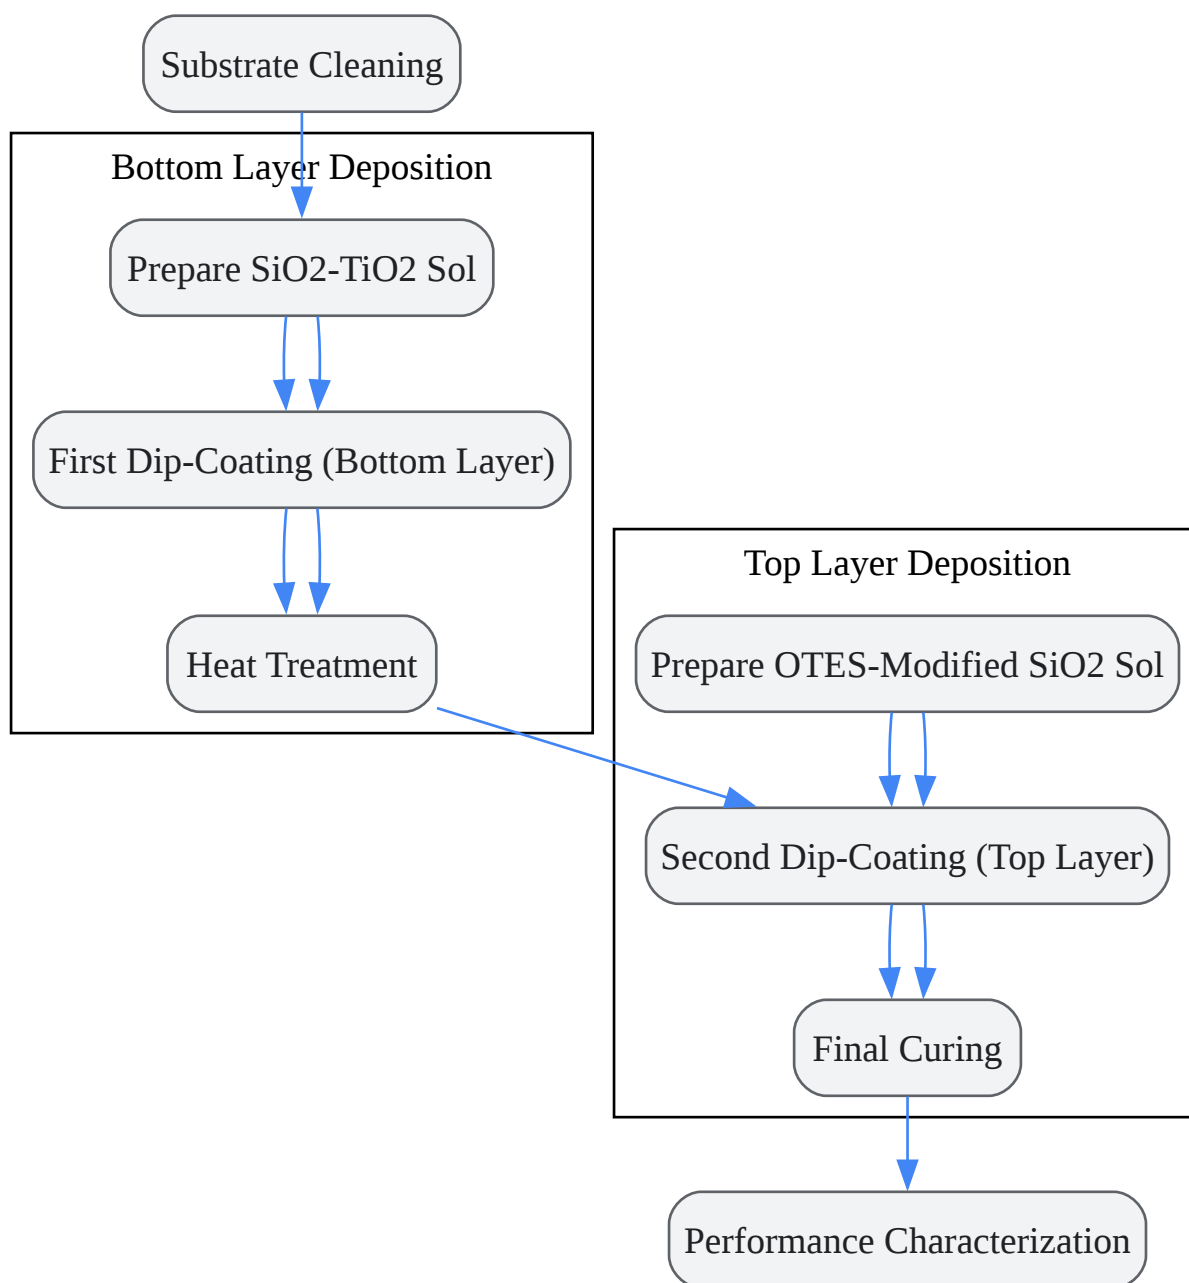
Substrate Cleaning

Bottom Layer Deposition

Prepare SiO2-TiO2 Sol

First Dip-Coating (Bottom Layer)

Heat Treatment

Top Layer Deposition

Prepare OTES-Modified SiO2 Sol

Second Dip-Coating (Top Layer)

Final Curing

Performance Characterization